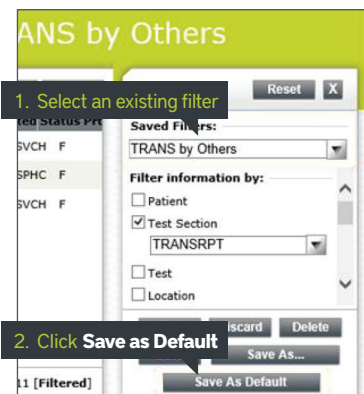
ANS by Others

1. Select an existing filter

Reset X

ted Status Pr

SVCH F

SPHC F

SVCH F

Saved Filters:

TRANS by Others

Filter information by:

Patient

Test Section

TRANSRPT

Test

Location

2. Click Save as Default

iscard Delete

Save As...

Save As Default

11 [Filtered]